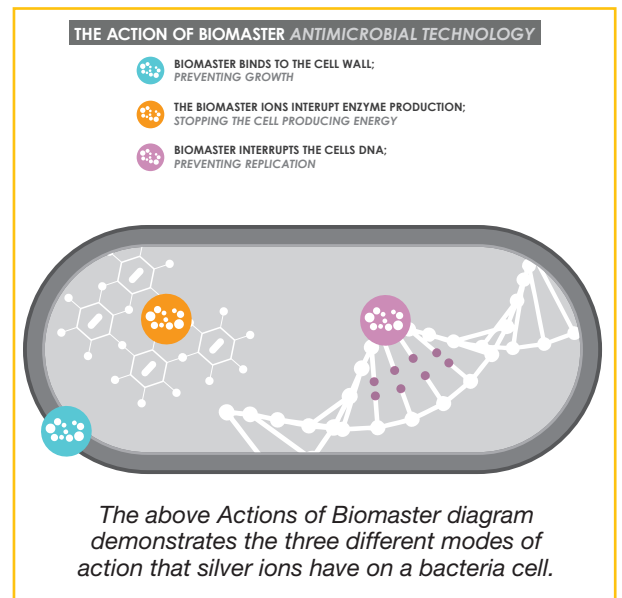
THE ACTION OF BIOMASTER ANTIMICROBIAL TECHNOLOGY

BIOMASTER BINDS TO THE CELL WALL; PREVENTING GROWTH

THE BIOMASTER IONS INTERUPT ENZYME PRODUCTION; STOPPING THE CELL PRODUCING ENERGY

BIOMASTER INTERRUPTS THE CELLS DNA; PREVENTING REPLICATION

The above Actions of Biomaster diagram demonstrates the three different modes of action that silver ions have on a bacteria cell.